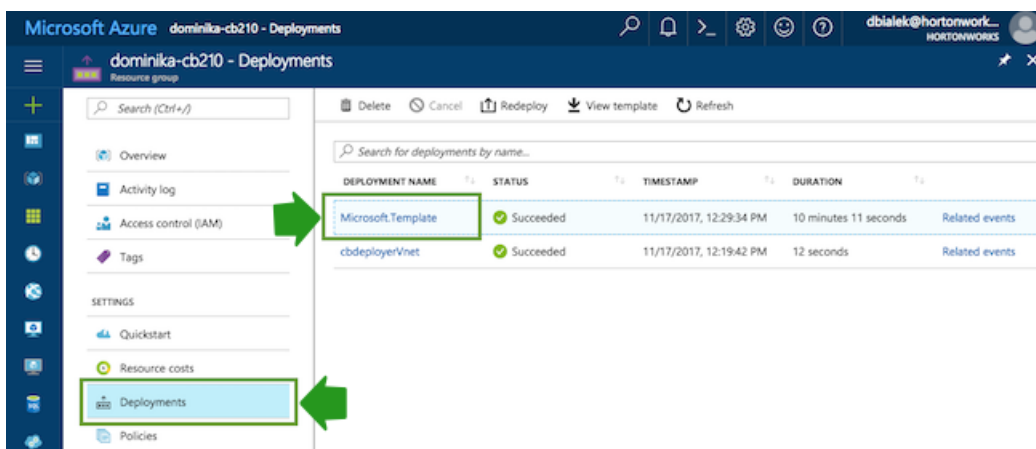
Microsoft Azure dominika-cb210 - Deployments

dbialek@hortonwork...
HORTONWORKS

dominika-cb210 - Deployments
Resource group

Search (Ctrl+/)

Overview

Activity log

Access control (IAM)

Tags

SETTINGS

Quickstart

Resource costs

Deployments

Policies

Delete Cancel Redeploy View template Refresh

Search for deployments by name...

| DEPLOYMENT NAME | STATUS | TIMESTAMP | DURATION | |
|---|---|---|---|---|
| Microsoft.Template | Succeeded | 11/17/2017, 12:29:34 PM | 10 minutes 11 seconds | Related events |
| cbdeployerVnet | Succeeded | 11/17/2017, 12:19:42 PM | 12 seconds | Related events |